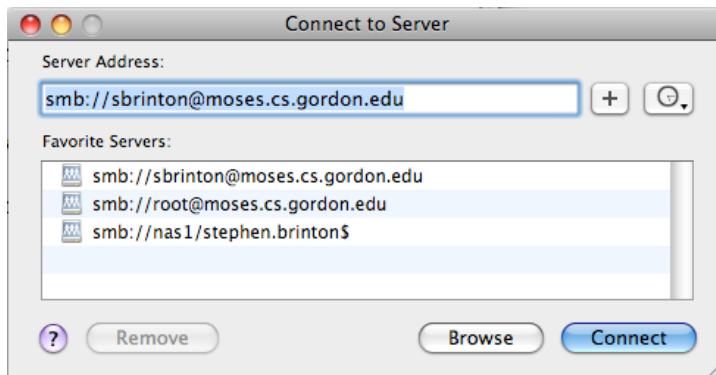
Connect to Server

Server Address:

smb://sbrinton@moses.cs.gordon.edu

+

Favorite Servers:

smb://sbrinton@moses.cs.gordon.edu
smb://root@moses.cs.gordon.edu
smb://nas1/stephen.brinton$

?

Remove

Browse

Connect